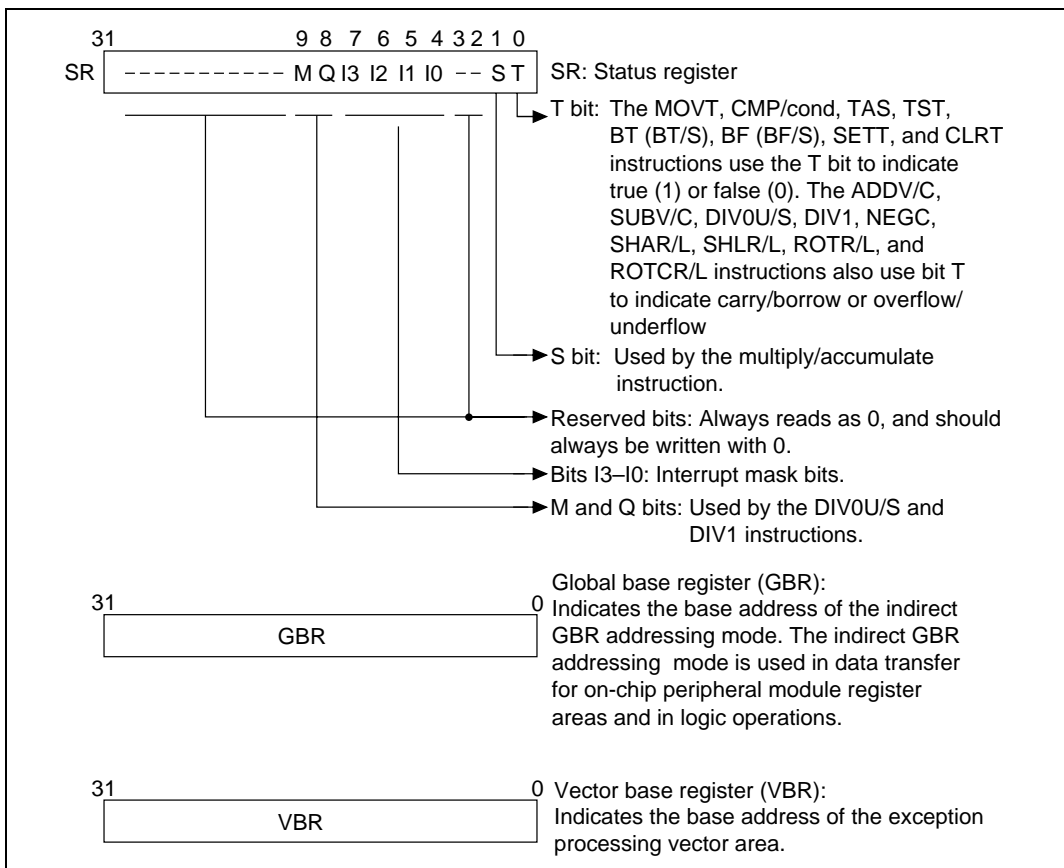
31 9 8 7 6 5 4 3 2 1 0

SR ---------- M Q I3 I2 I1 I0 -- S T

SR: Status register

T bit: The MOVT, CMP/cond, TAS, TST, BT (BT/S), BF (BF/S), SETT, and CLRT instructions use the T bit to indicate true (1) or false (0). The ADDV/C, SUBV/C, DIV0U/S, DIV1, NEGC, SHAR/L, SHLR/L, ROTR/L, and ROTCR/L instructions also use bit T to indicate carry/borrow or overflow/ underflow

S bit: Used by the multiply/accumulate instruction.

Reserved bits: Always reads as 0, and should always be written with 0.

Bits I3–I0: Interrupt mask bits.

M and Q bits: Used by the DIV0U/S and DIV1 instructions.

31 0

GBR

Global base register (GBR): Indicates the base address of the indirect GBR addressing mode. The indirect GBR addressing mode is used in data transfer for on-chip peripheral module register areas and in logic operations.

31 0

VBR

Vector base register (VBR): Indicates the base address of the exception processing vector area.